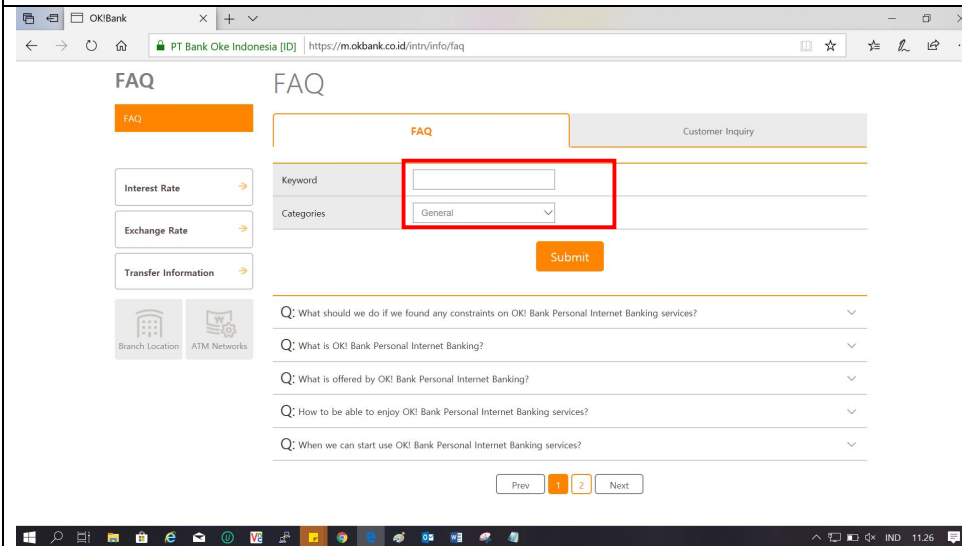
OK!Bank

PT Bank Oke Indonesia [ID] https://m.okbank.co.id/intn/info/faq

FAQ

FAQ

Interest Rate

Exchange Rate

Transfer Information

Branch Location

ATM Networks

FAQ

FAQ

Customer Inquiry

Keyword

Categories

General

Submit

Q: What should we do if we found any constraints on OK! Bank Personal Internet Banking services?

Q: What is OK! Bank Personal Internet Banking?

Q: What is offered by OK! Bank Personal Internet Banking?

Q: How to be able to enjoy OK! Bank Personal Internet Banking services?

Q: When we can start use OK! Bank Personal Internet Banking services?

Prev 1 2 Next

IND 11.26